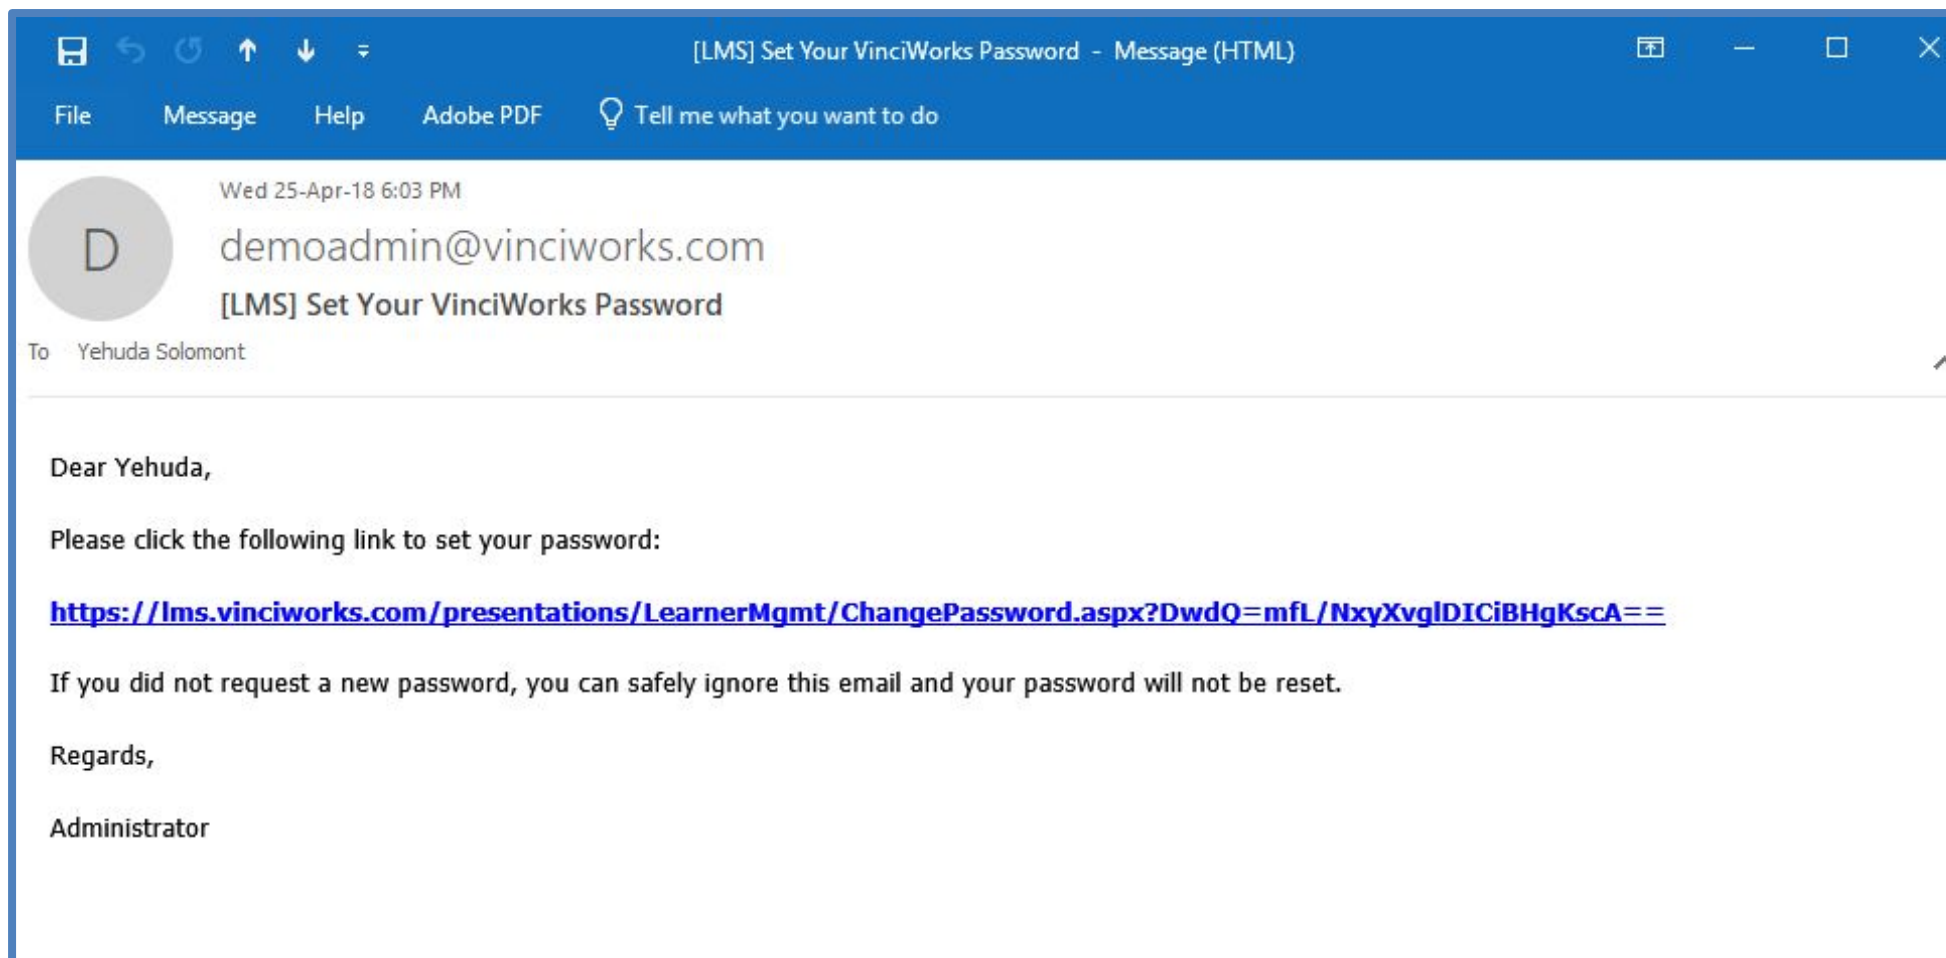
[LMS] Set Your VinciWorks Password - Message (HTML)

File Message Help Adobe PDF Tell me what you want to do

D

Wed 25-Apr-18 6:03 PM

demoadmin@vinciworks.com

[LMS] Set Your VinciWorks Password

To Yehuda Solomont

Dear Yehuda,

Please click the following link to set your password:

https://lms.vinciworks.com/presentations/LearnerMgmt/ChangePassword.aspx?DwdQ=mfL/NxyXvglDICiBHgKscA==

If you did not request a new password, you can safely ignore this email and your password will not be reset.

Regards,

Administrator